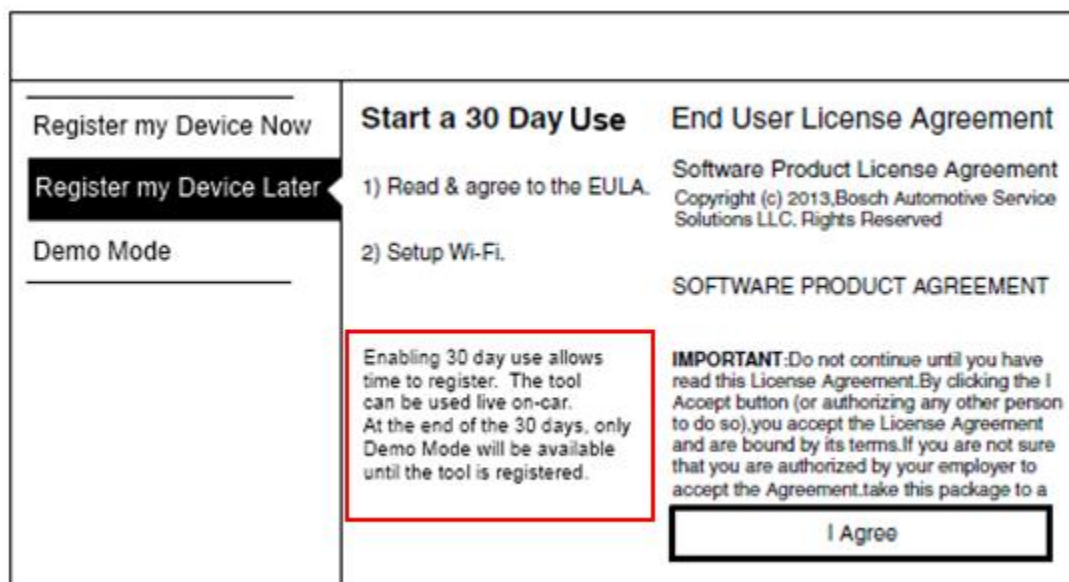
Register my Device Now

Register my Device Later

Demo Mode

Start a 30 Day Use

1) Read & agree to the EULA.

2) Setup Wi-Fi.

Enabling 30 day use allows time to register. The tool can be used live on-car. At the end of the 30 days, only Demo Mode will be available until the tool is registered.

End User License Agreement

Software Product License Agreement

Copyright (c) 2013,Bosch Automotive Service Solutions LLC. Rights Reserved

SOFTWARE PRODUCT AGREEMENT

IMPORTANT:Do not continue until you have read this License Agreement.By clicking the I Accept button (or authorizing any other person to do so),you accept the License Agreement and are bound by its terms.If you are not sure that you are authorized by your employer to accept the Agreement.take this package to a

I Agree